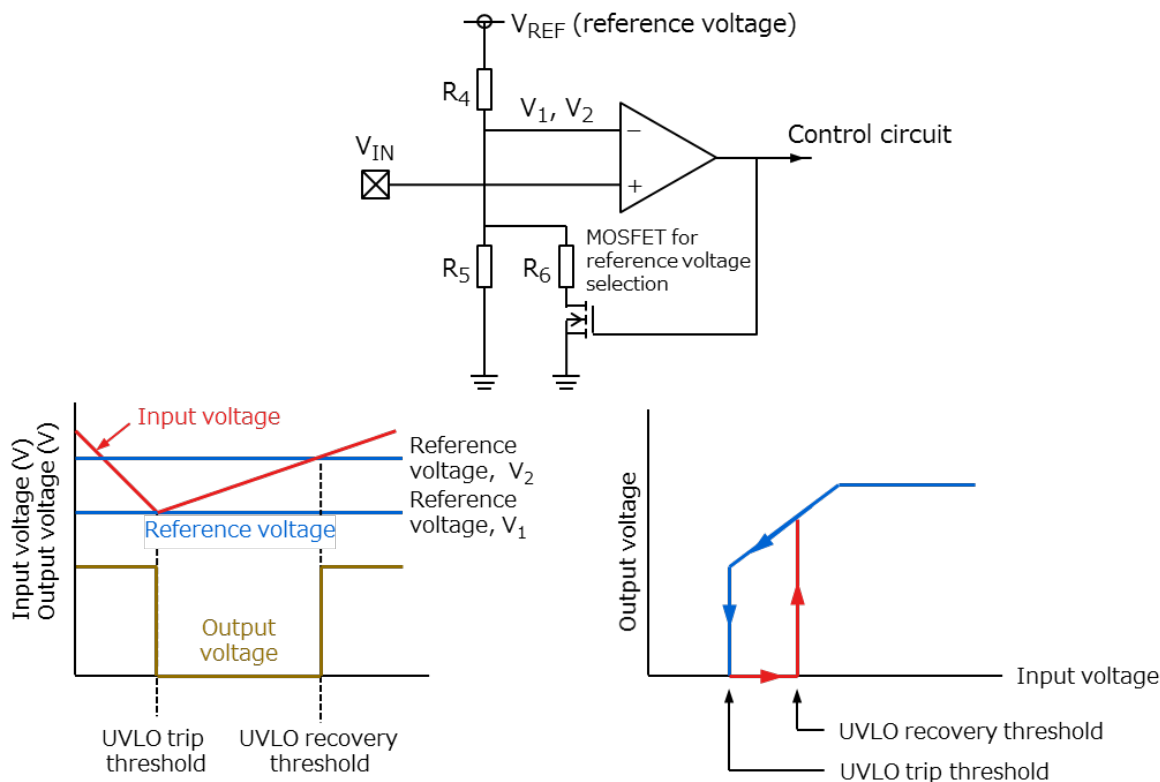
$V_{REF}$ (reference voltage)

$R_4$

$V_1$, $V_2$

−

+

Control circuit

$V_{IN}$

$R_5$

$R_6$

MOSFET for reference voltage selection

Input voltage (V)
Output voltage (V)

Input voltage

Reference voltage, $V_2$

Reference voltage, $V_1$

Reference voltage

Output voltage

UVLO trip threshold

UVLO recovery threshold

Output voltage

Input voltage

UVLO recovery threshold

UVLO trip threshold